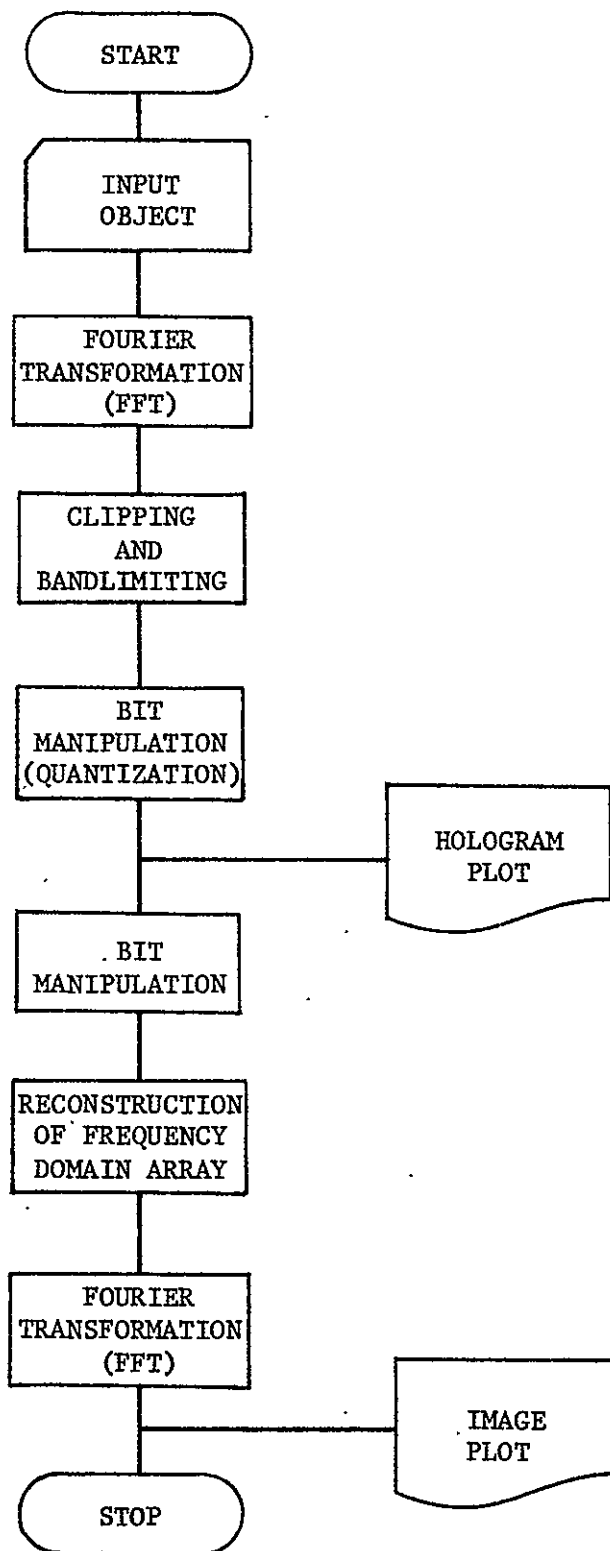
START

INPUT OBJECT

FOURIER TRANSFORMATION (FFT)

CLIPPING AND BANDLIMITING

BIT MANIPULATION (QUANTIZATION)

HOLOGRAM PLOT

BIT MANIPULATION

RECONSTRUCTION OF FREQUENCY DOMAIN ARRAY

FOURIER TRANSFORMATION (FFT)

IMAGE PLOT

STOP